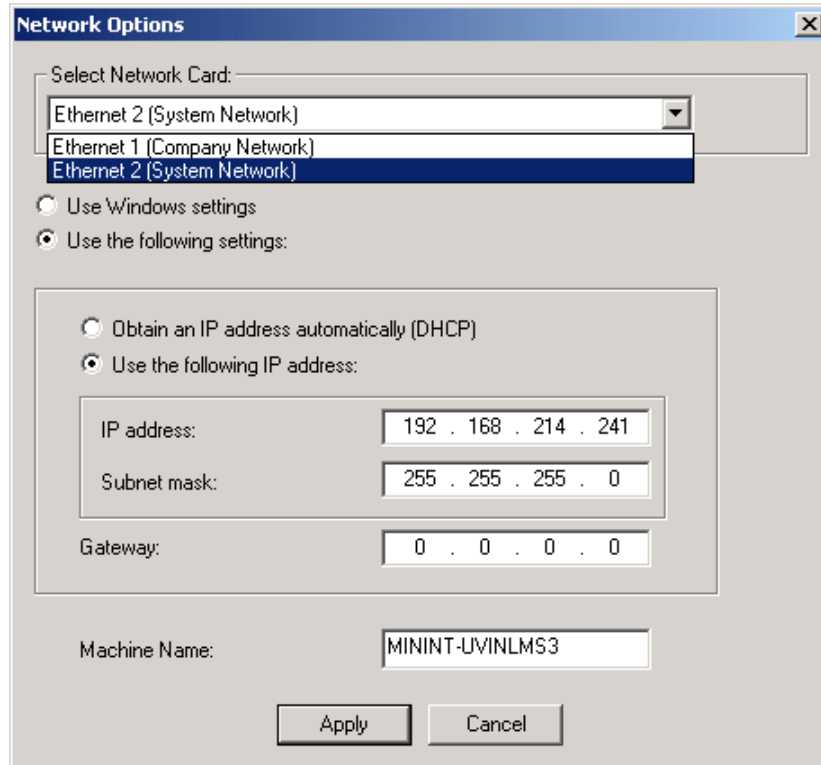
Network Options

Select Network Card:

Ethernet 2 (System Network)

Ethernet 1 (Company Network)
Ethernet 2 (System Network)

Use Windows settings
Use the following settings:

Obtain an IP address automatically (DHCP)
Use the following IP address:

IP address: 192 . 168 . 214 . 241
Subnet mask: 255 . 255 . 255 . 0

Gateway: 0 . 0 . 0 . 0

Machine Name: MININT-UVINLMS3

Apply
Cancel